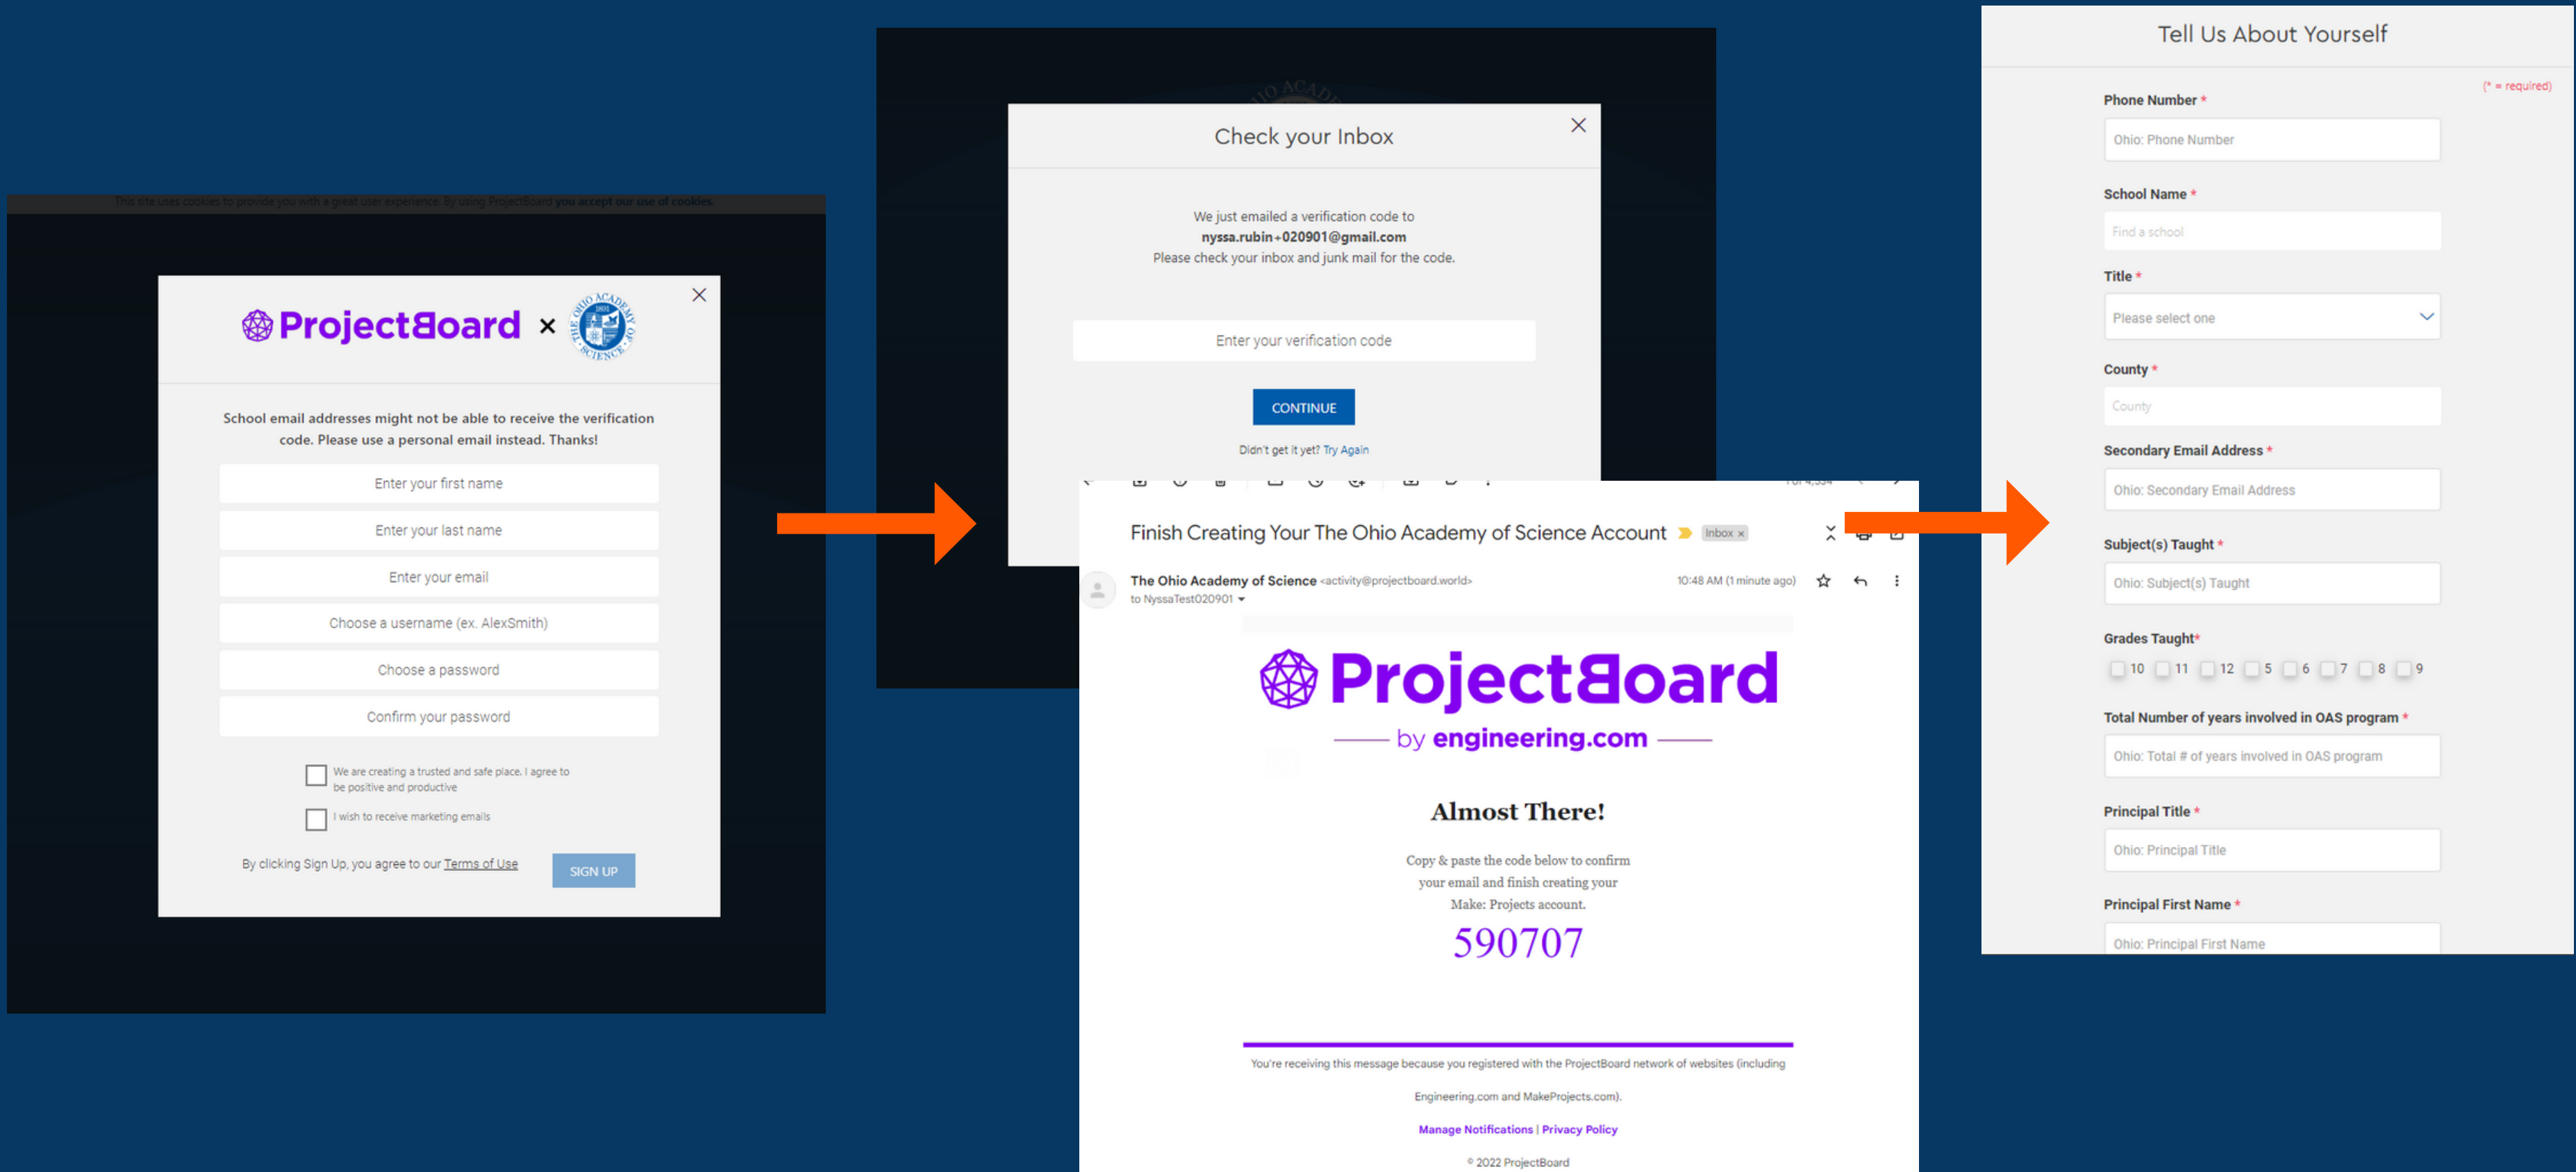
This site uses cookies to provide you with a great user experience. By using ProjectBoard you accept our use of cookies.

ProjectBoard × THE OHIO ACADEMY OF SCIENCE

School email addresses might not be able to receive the verification code. Please use a personal email instead. Thanks!

Enter your first name

Enter your last name

Enter your email

Choose a username (ex. AlexSmith)

Choose a password

Confirm your password

We are creating a trusted and safe place. I agree to be positive and productive

I wish to receive marketing emails

By clicking Sign Up, you agree to our Terms of Use

SIGN UP

Check your Inbox

We just emailed a verification code to **nyssa.rubin+020901@gmail.com**
Please check your inbox and junk mail for the code.

Enter your verification code

CONTINUE

Didn't get it yet? Try Again

Finish Creating Your The Ohio Academy of Science Account Inbox ×

The Ohio Academy of Science <activity@projectboard.world>
to NyssaTest020901

10:48 AM (1 minute ago)

ProjectBoard
by engineering.com

Almost There!

Copy & paste the code below to confirm your email and finish creating your Make: Projects account.

590707

You're receiving this message because you registered with the ProjectBoard network of websites (including Engineering.com and MakeProjects.com).

Manage Notifications | Privacy Policy

© 2022 ProjectBoard

Tell Us About Yourself

(* = required)

Phone Number *
Ohio: Phone Number

School Name *
Find a school

Title *
Please select one

County *
County

Secondary Email Address *
Ohio: Secondary Email Address

Subject(s) Taught *
Ohio: Subject(s) Taught

Grades Taught*
10 11 12 5 6 7 8 9

Total Number of years involved in OAS program *
Ohio: Total # of years involved in OAS program

Principal Title *
Ohio: Principal Title

Principal First Name *
Ohio: Principal First Name